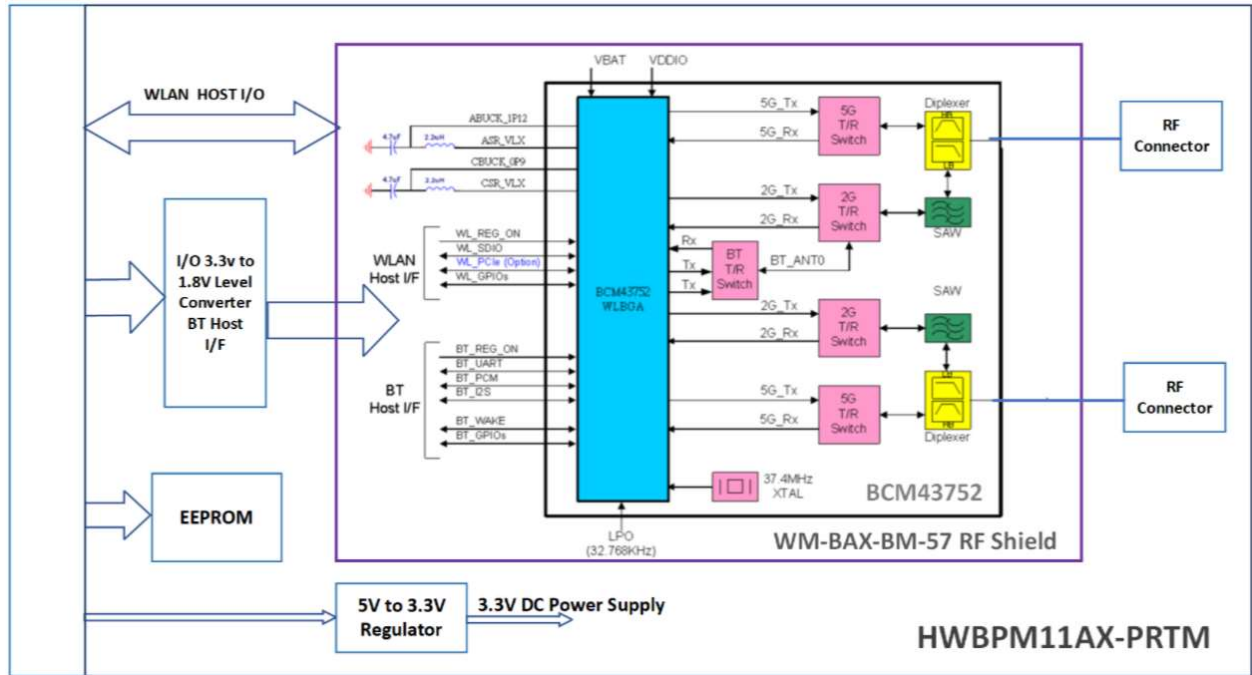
WLAN HOST I/O

VBAT

VDDIO

ABUCK_1P12

4.7uF

2.2uH

ASR_VLX

CBUCK_0P9

4.7uF

2.2uH

CSR_VLX

5G_Tx

5G_Rx

5G T/R Switch

Diplexer

RF Connector

2G_Tx

2G_Rx

2G T/R Switch

SAW

I/O 3.3v to 1.8V Level Converter BT Host I/F

WLAN Host I/F

WL_REG_ON

WL_SDIO

WL_PCIe (Option)

WL_GPIOs

BCM43752 WLBGA

Rx

Tx

Tx

BT T/R Switch

BT_ANT0

SAW

2G_Tx

2G_Rx

2G T/R Switch

BT Host I/F

BT_REG_ON

BT_UART

BT_PCM

BT_I2S

BT_WAKE

BT_GPIOs

5G_Tx

5G_Rx

5G T/R Switch

Diplexer

RF Connector

37.4MHz XTAL

BCM43752

EEPROM

LPO (32.768KHz)

WM-BAX-BM-57 RF Shield

5V to 3.3V Regulator

3.3V DC Power Supply

HWBPM11AX-PRTM